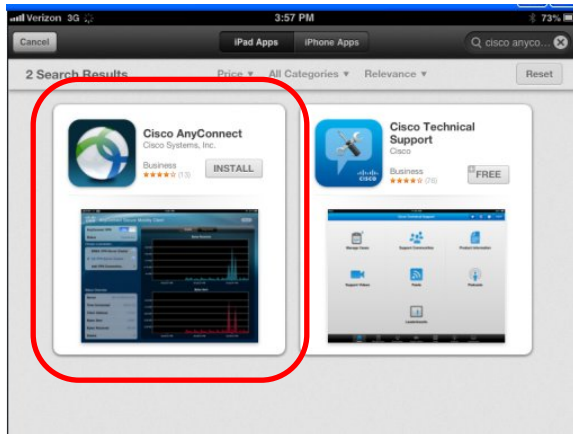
Verizon 3G
3:57 PM
73%

Cancel
iPad Apps
iPhone Apps
cisco anyco...

2 Search Results
Price ▾
All Categories ▾
Relevance ▾
Reset

Cisco AnyConnect
Cisco Systems, Inc.
Business
★★★★★ (13)
INSTALL

Cisco Technical Support
Cisco
Business
★★★★★ (76)
FREE

cisco